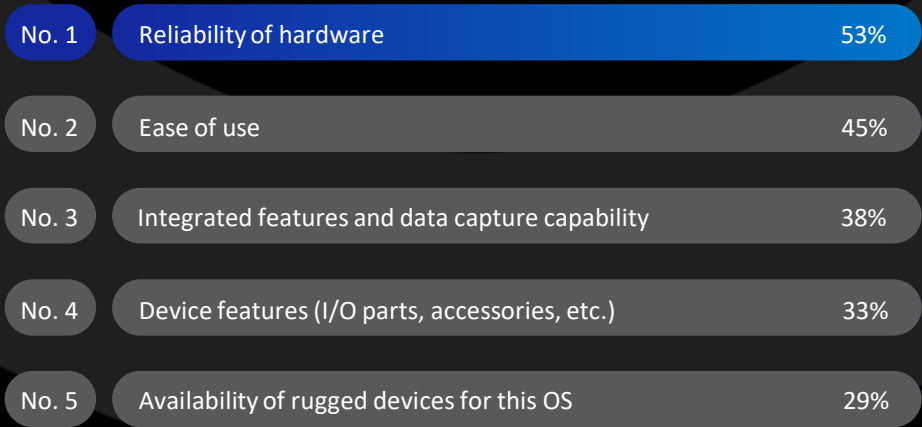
| | | |
|---|---|---|
| No. 1 | Reliability of hardware | 53% |
| No. 2 | Ease of use | 45% |
| No. 3 | Integrated features and data capture capability | 38% |
| No. 4 | Device features (I/O parts, accessories, etc.) | 33% |
| No. 5 | Availability of rugged devices for this OS | 29% |